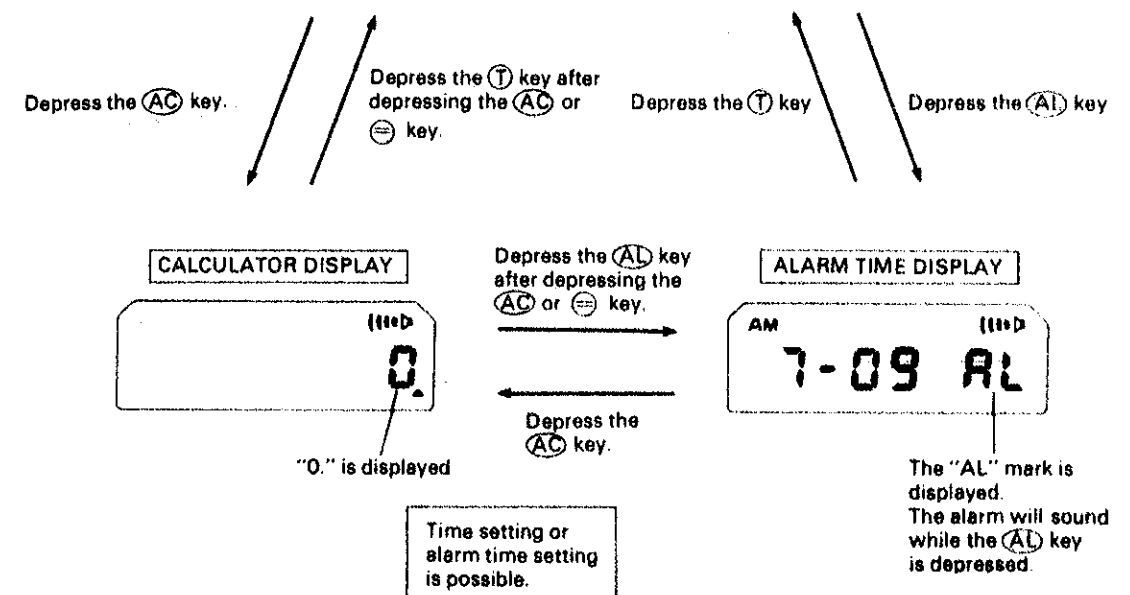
Depress the (AC) key.

Depress the (T) key after depressing the (AC) or (=) key.

Depress the (T) key

Depress the (AL) key

CALCULATOR DISPLAY

0.

"0." is displayed

Depress the (AL) key after depressing the (AC) or (=) key.

Depress the (AC) key.

ALARM TIME DISPLAY

AM

7-09 AL

The "AL" mark is displayed. The alarm will sound while the (AL) key is depressed.

Time setting or alarm time setting is possible.